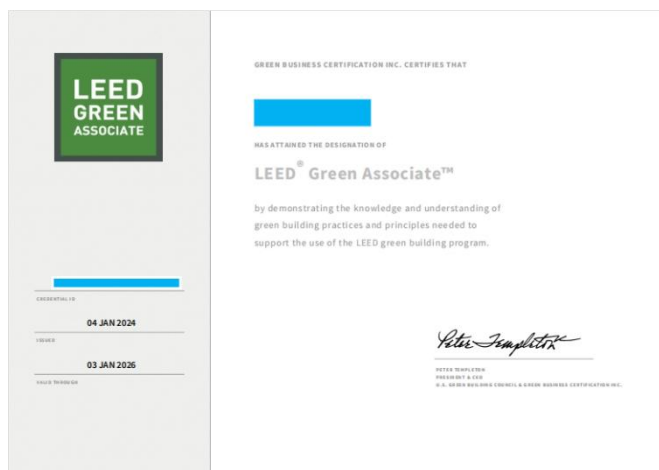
LEED
GREEN
ASSOCIATE

CREDENTIAL ID

04 JAN 2024

ISSUED

03 JAN 2026

VALID THROUGH

GREEN BUSINESS CERTIFICATION INC. CERTIFIES THAT

HAS ATTAINED THE DESIGNATION OF

LEED® Green Associate™

by demonstrating the knowledge and understanding of green building practices and principles needed to support the use of the LEED green building program.

Peter Templeton

PETER TEMPLETON
PRESIDENT & CEO
U.S. GREEN BUILDING COUNCIL & GREEN BUSINESS CERTIFICATION INC.